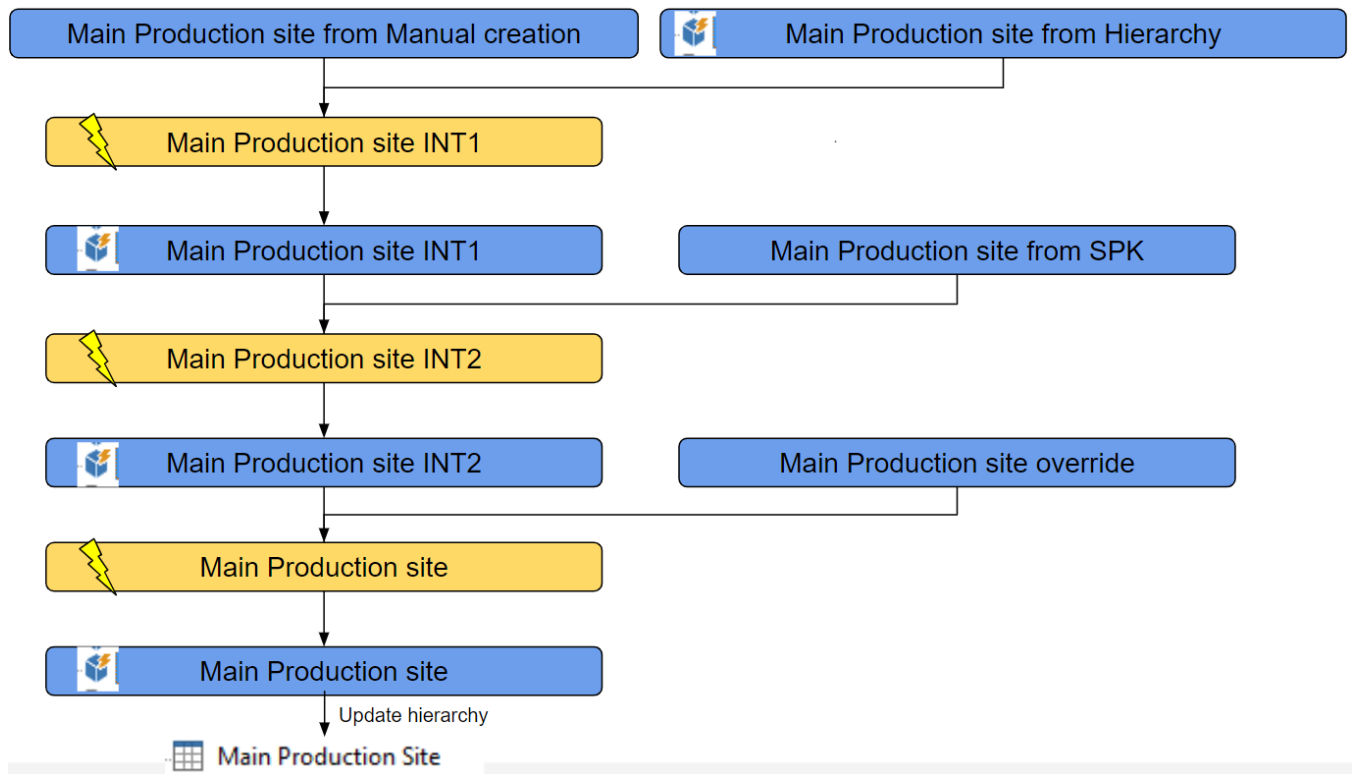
Main Production site from Manual creation

Main Production site from Hierarchy

Main Production site INT1

Main Production site INT1

Main Production site from SPK

Main Production site INT2

Main Production site INT2

Main Production site override

Main Production site

Main Production site

Update hierarchy

Main Production Site